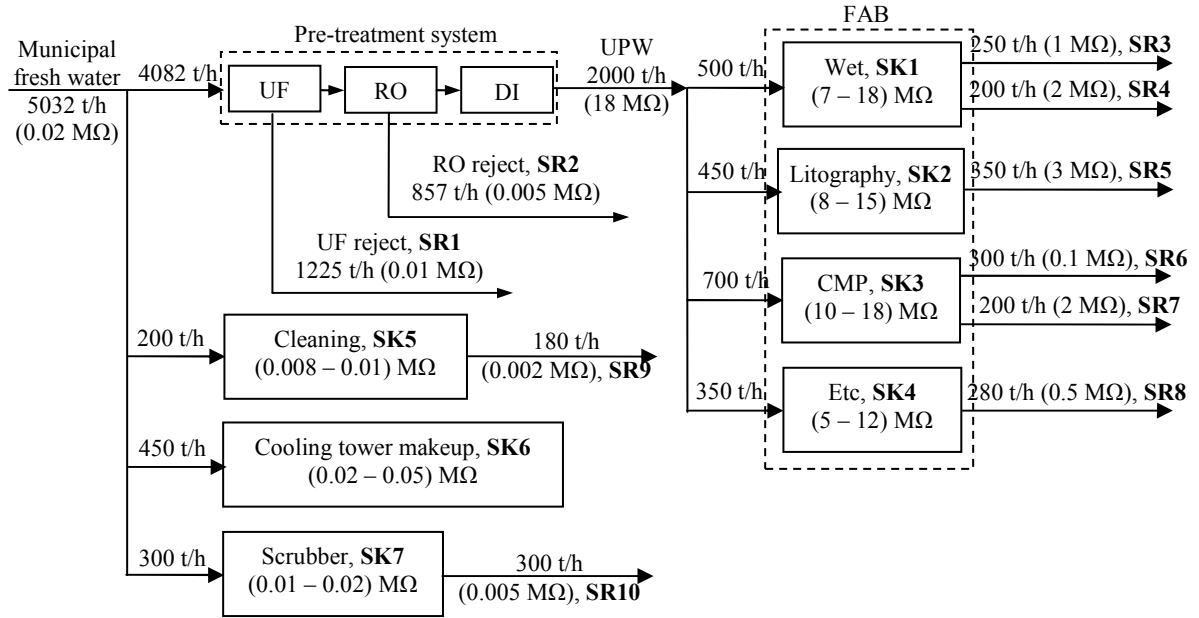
Municipal fresh water
5032 t/h
(0.02 MΩ)

4082 t/h

Pre-treatment system

UF

RO

DI

UPW
2000 t/h
(18 MΩ)

RO reject, **SR2**
857 t/h (0.005 MΩ)

UF reject, **SR1**
1225 t/h (0.01 MΩ)

FAB

500 t/h

Wet, **SK1**
(7 – 18) MΩ

250 t/h (1 MΩ), **SR3**

200 t/h (2 MΩ), **SR4**

450 t/h

Litography, **SK2**
(8 – 15) MΩ

350 t/h (3 MΩ), **SR5**

700 t/h

CMP, **SK3**
(10 – 18) MΩ

300 t/h (0.1 MΩ), **SR6**

200 t/h (2 MΩ), **SR7**

350 t/h

Etc, **SK4**
(5 – 12) MΩ

280 t/h (0.5 MΩ), **SR8**

200 t/h

Cleaning, **SK5**
(0.008 – 0.01) MΩ

180 t/h
(0.002 MΩ), **SR9**

450 t/h

Cooling tower makeup, **SK6**
(0.02 – 0.05) MΩ

300 t/h

Scrubber, **SK7**
(0.01 – 0.02) MΩ

300 t/h
(0.005 MΩ), **SR10**